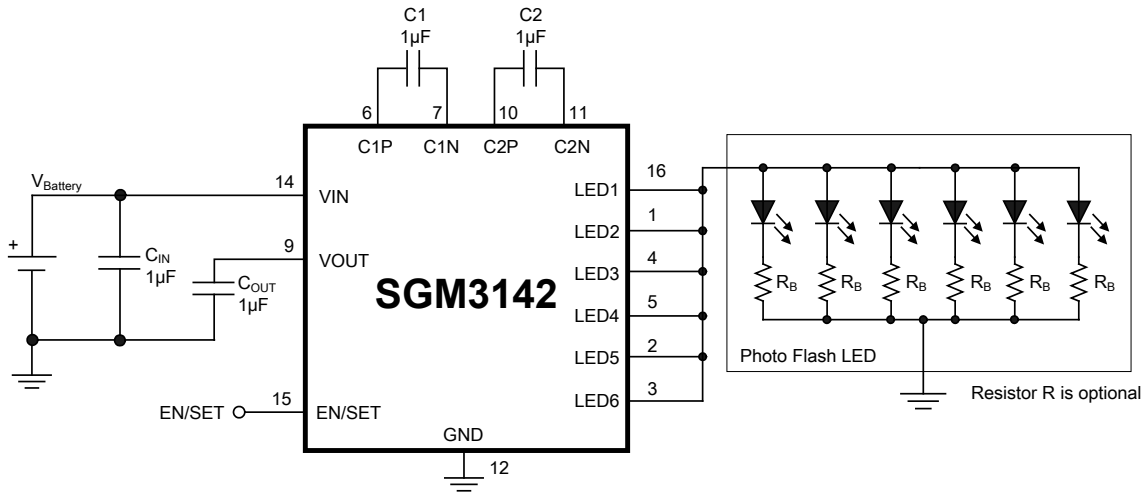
C1
1μF

C2
1μF

6
7
10
11

C1P
C1N
C2P
C2N

$V_{Battery}$

14
VIN

+

$C_{IN}$
1μF

9
VOUT

$C_{OUT}$
1μF

SGM3142

16
LED1
1
LED2
4
LED3
5
LED4
2
LED5
3
LED6

$R_B$
$R_B$
$R_B$
$R_B$
$R_B$
$R_B$

Photo Flash LED

Resistor R is optional

EN/SET
15
EN/SET

GND
12